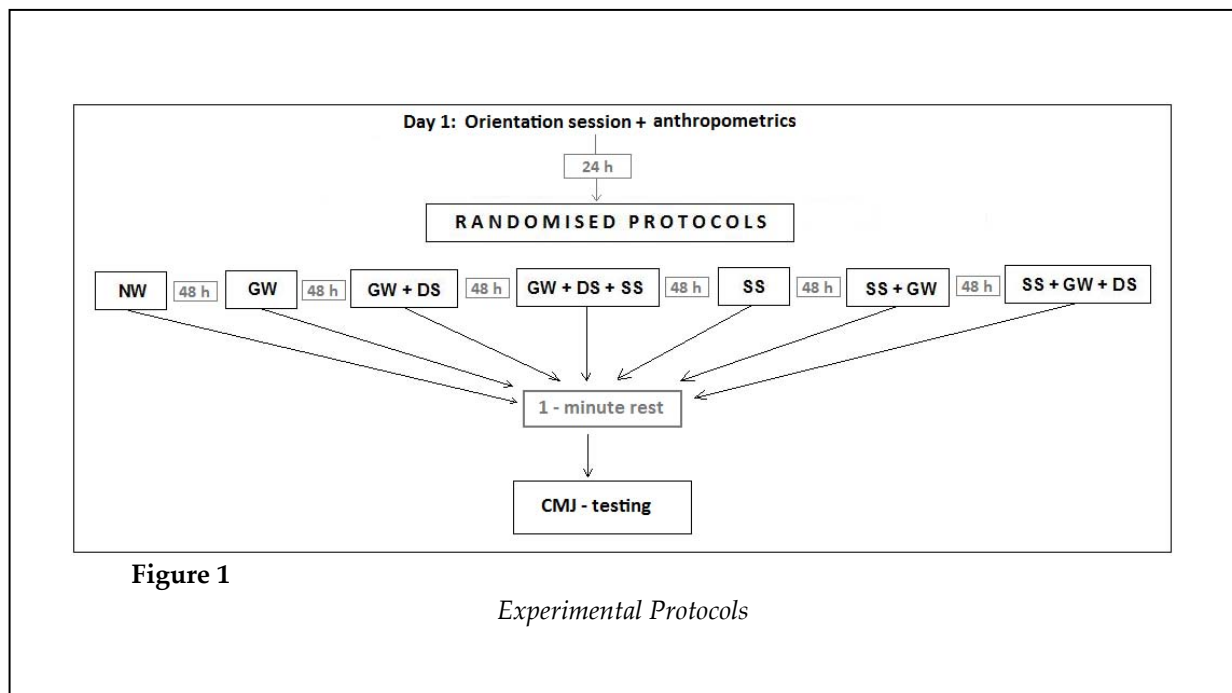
Day 1: Orientation session + anthropometrics

24 h

RANDOMISED PROTOCOLS

NW

48 h

GW

48 h

GW + DS

48 h

GW + DS + SS

48 h

SS

48 h

SS + GW

48 h

SS + GW + DS

1 - minute rest

CMJ - testing

Figure 1

Experimental Protocols